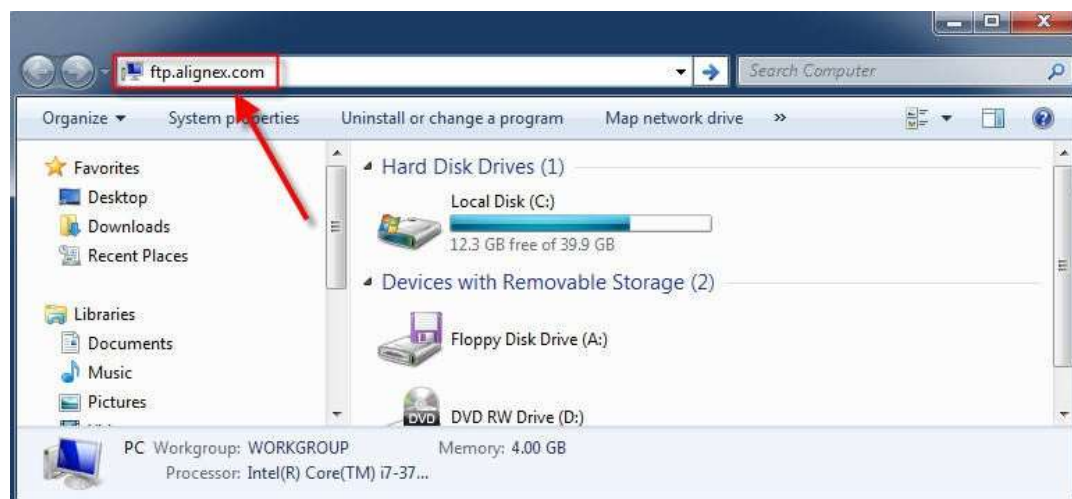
ftp.alignex.com

Search Computer

Organize ▾ System properties Uninstall or change a program Map network drive »

Favorites
Desktop
Downloads
Recent Places

Libraries
Documents
Music
Pictures

Hard Disk Drives (1)

Local Disk (C:)
12.3 GB free of 39.9 GB

Devices with Removable Storage (2)

Floppy Disk Drive (A:)

DVD DVD RW Drive (D:)

PC Workgroup: WORKGROUP Memory: 4.00 GB
Processor: Intel(R) Core(TM) i7-37...